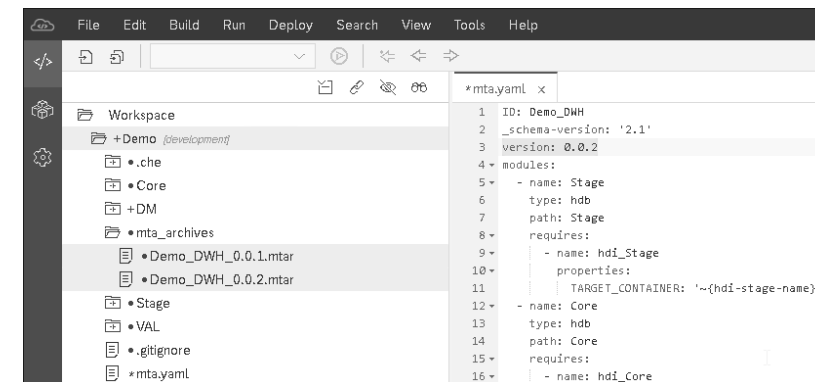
File Edit Build Run Deploy Search View Tools Help

Workspace
+Demo [development]
•.che
•Core
+DM
•mta_archives
•Demo_DWH_0.0.1.mtar
•Demo_DWH_0.0.2.mtar
•Stage
•VAL
•.gitignore
*mta.yaml

*mta.yaml ×

1 ID: Demo_DWH
2 _schema-version: '2.1'
3 version: 0.0.2
4 modules:
5 - name: Stage
6 type: hdb
7 path: Stage
8 requires:
9 - name: hdi_Stage
10 properties:
11 TARGET_CONTAINER: '~{hdi-stage-name}
12 - name: Core
13 type: hdb
14 path: Core
15 requires:
16 - name: hdi_Core